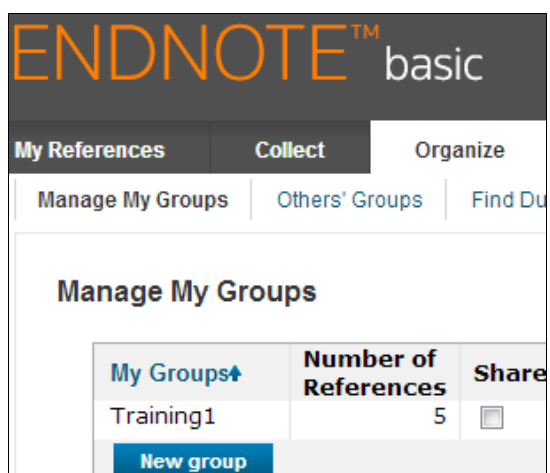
ENDNOTE™ basic

My References | Collect | Organize

Manage My Groups | Others' Groups | Find Du

Manage My Groups

| My Groups | Number of References | Share |
|---|---|---|
| Training1 | 5 | |

New group